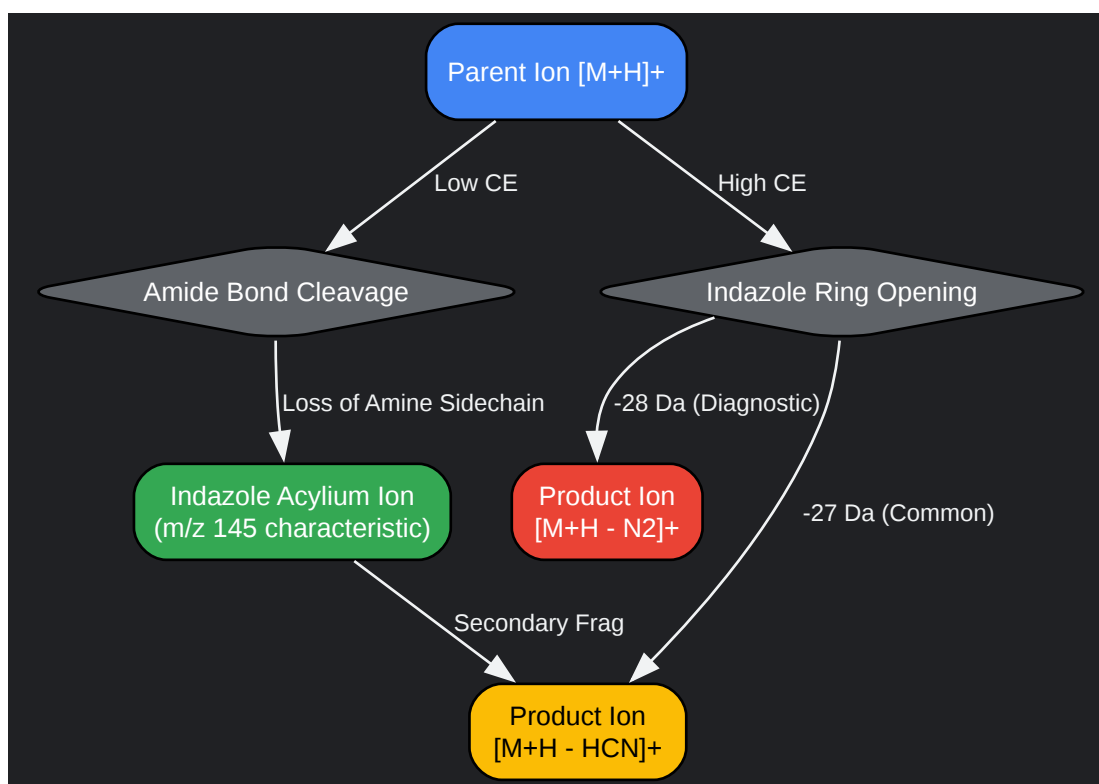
Parent Ion [M+H]+

Low CE

High CE

Amide Bond Cleavage

Indazole Ring Opening

Loss of Amine Sidechain

-28 Da (Diagnostic)

Indazole Acylium Ion
(m/z 145 characteristic)

Product Ion
[M+H - N2]+

-27 Da (Common)

Secondary Frag

Product Ion
[M+H - HCN]+